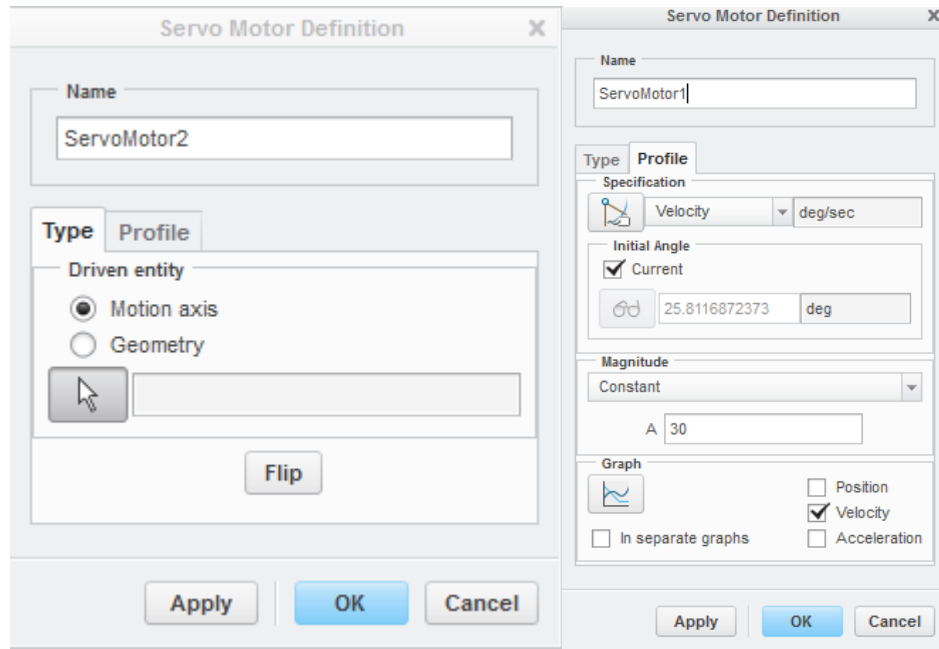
Servo Motor Definition

Name

ServoMotor2

Type Profile

Driven entity

Motion axis

Geometry

Flip

Apply OK Cancel

Servo Motor Definition

Name

ServoMotor1

Type Profile

Specification

Velocity deg/sec

Initial Angle

Current

25.8116872373 deg

Magnitude

Constant

A 30

Graph

Position

Velocity

In separate graphs

Acceleration

Apply OK Cancel